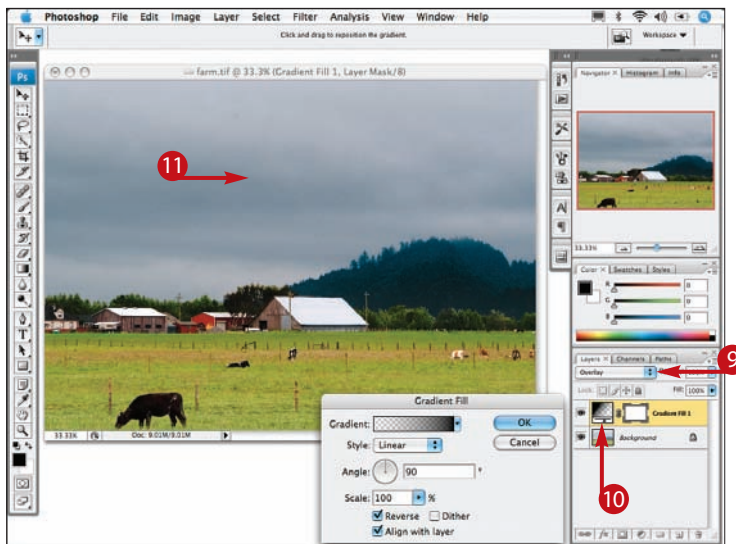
Photoshop File Edit Image Layer Select Filter Analysis View Window Help

Click and drag to reposition the gradient.

Workspace

Ps

farm.tif @ 33.3% (Gradient Fill 1, Layer Mask/8)

11

Navigator × Histogram Info

33.33%

Color × Swatches Styles

R 0
G 0
B 0

Layers × Channels Paths

Overlay

Lock:

Fill: 100%

9

Gradient Fill 1

Background

10

33.33%

Doc: 9.01M/9.01M

Gradient Fill

Gradient:

OK

Style: Linear

Cancel

Angle: 90 °

Scale: 100 %

Reverse

Dither

Align with layer